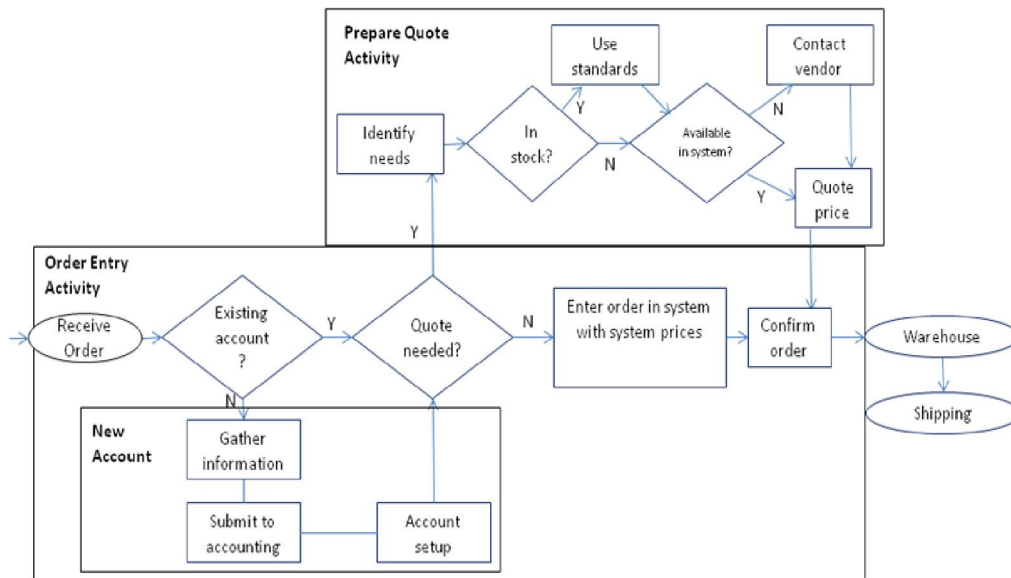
Prepare Quote Activity

Use standards

Contact vendor

Identify needs

In stock?

Y

N

Available in system?

N

Y

Quote price

Y

Order Entry Activity

Receive Order

Existing account ?

Y

Quote needed?

N

Enter order in system with system prices

Confirm order

Warehouse

Shipping

N

New Account

Gather information

Submit to accounting

Account setup